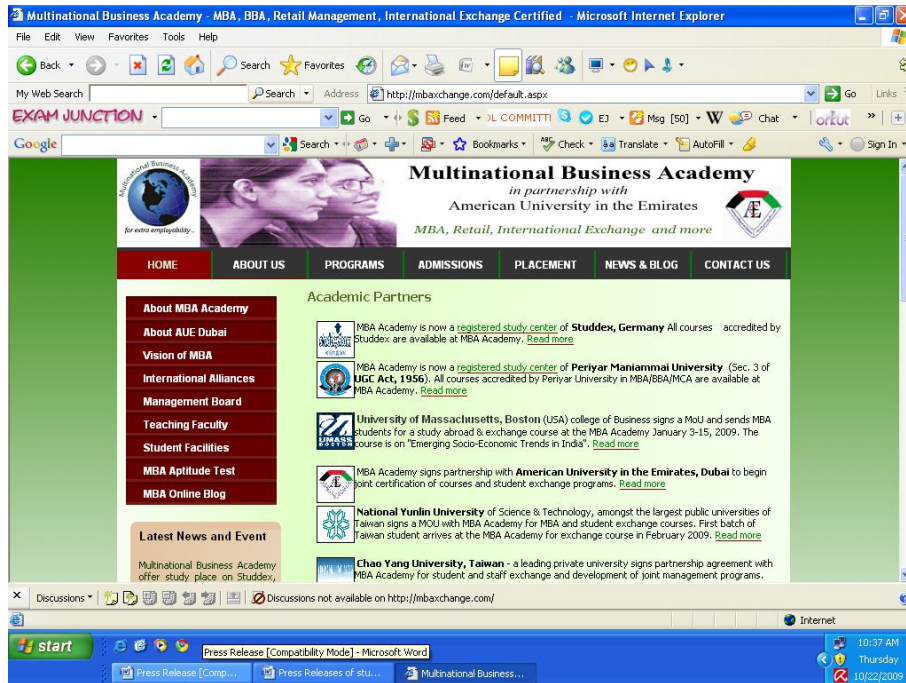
Multinational Business Academy - MBA, BBA, Retail Management, International Exchange Certified - Microsoft Internet Explorer

File Edit View Favorites Tools Help

Back Search Favorites

My Web Search Search Address http://mbaxchange.com/default.aspx Go Links

EXAM JUNCTION Go Feed OL COMMITTI EJ Msg [50] W Chat orkut

Google Search Bookmarks Check Translate AutoFill Sign In

Multinational Business Academy for extra employability

Multinational Business Academy
in partnership with
American University in the Emirates
MBA, Retail, International Exchange and more

HOME | ABOUT US | PROGRAMS | ADMISSIONS | PLACEMENT | NEWS & BLOG | CONTACT US

About MBA Academy
About AUE Dubai
Vision of MBA
International Alliances
Management Board
Teaching Faculty
Student Facilities
MBA Aptitude Test
MBA Online Blog

Latest News and Event

Multinational Business Academy offer study place on Studdex,

Academic Partners

MBA Academy is now a registered study center of Studdex, Germany All courses accredited by Studdex are available at MBA Academy. Read more

MBA Academy is now a registered study center of Periyar Maniammai University (Sec. 3 of UGC Act, 1956). All courses accredited by Periyar University in MBA/BBA/MCA are available at MBA Academy. Read more

University of Massachusetts, Boston (USA) college of Business signs a MoU and sends MBA students for a study abroad & exchange course at the MBA Academy January 3-15, 2009. The course is on "Emerging Socio-Economic Trends in India". Read more

MBA Academy signs partnership with American University in the Emirates, Dubai to begin joint certification of courses and student exchange programs. Read more

National Yunlin University of Science & Technology, amongst the largest public universities of Taiwan signs a MOU with MBA Academy for MBA and student exchange courses. First batch of Taiwan student arrives at the MBA Academy for exchange course in February 2009. Read more

Chao Yang University, Taiwan - a leading private university signs partnership agreement with MBA Academy for student and staff exchange and development of joint management programs.

Discussions Discussions not available on http://mbaxchange.com/

Internet

start Press Release [Compatibility Mode] - Microsoft Word Press Release [Comp... Press Releases of stu... Multinational Business... 10:37 AM Thursday 10/22/2009